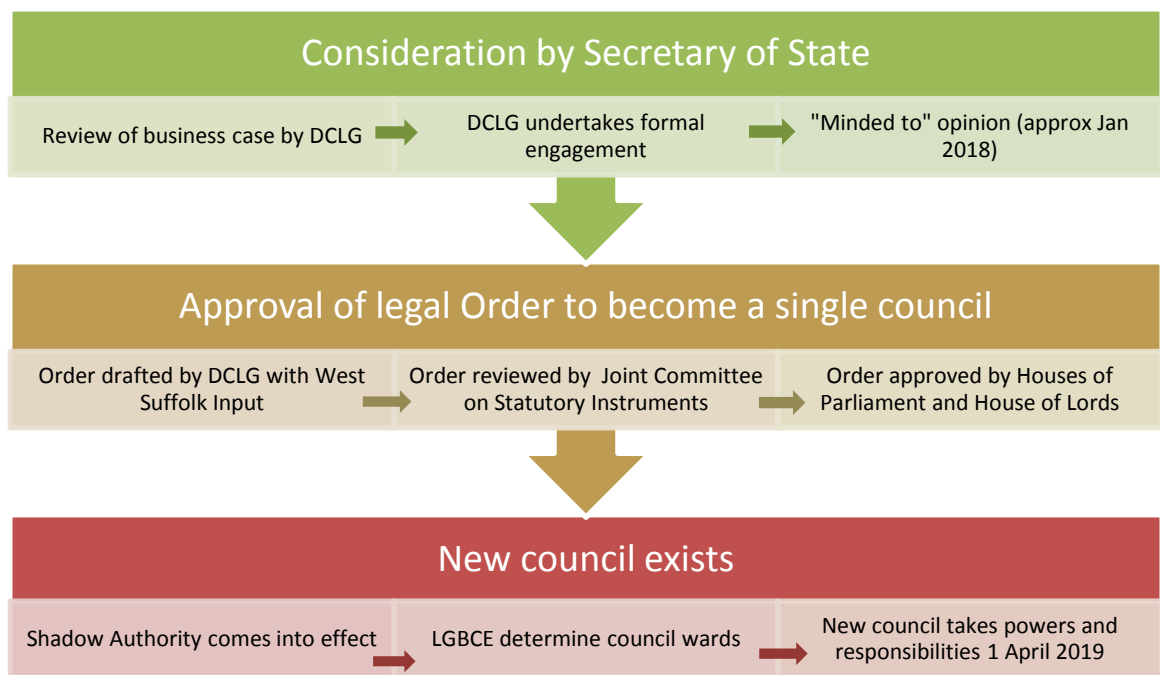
Consideration by Secretary of State

Review of business case by DCLG

DCLG undertakes formal engagement

"Minded to" opinion (approx Jan 2018)

Approval of legal Order to become a single council

Order drafted by DCLG with West Suffolk Input

Order reviewed by Joint Committee on Statutory Instruments

Order approved by Houses of Parliament and House of Lords

New council exists

Shadow Authority comes into effect

LGBCE determine council wards

New council takes powers and responsibilities 1 April 2019